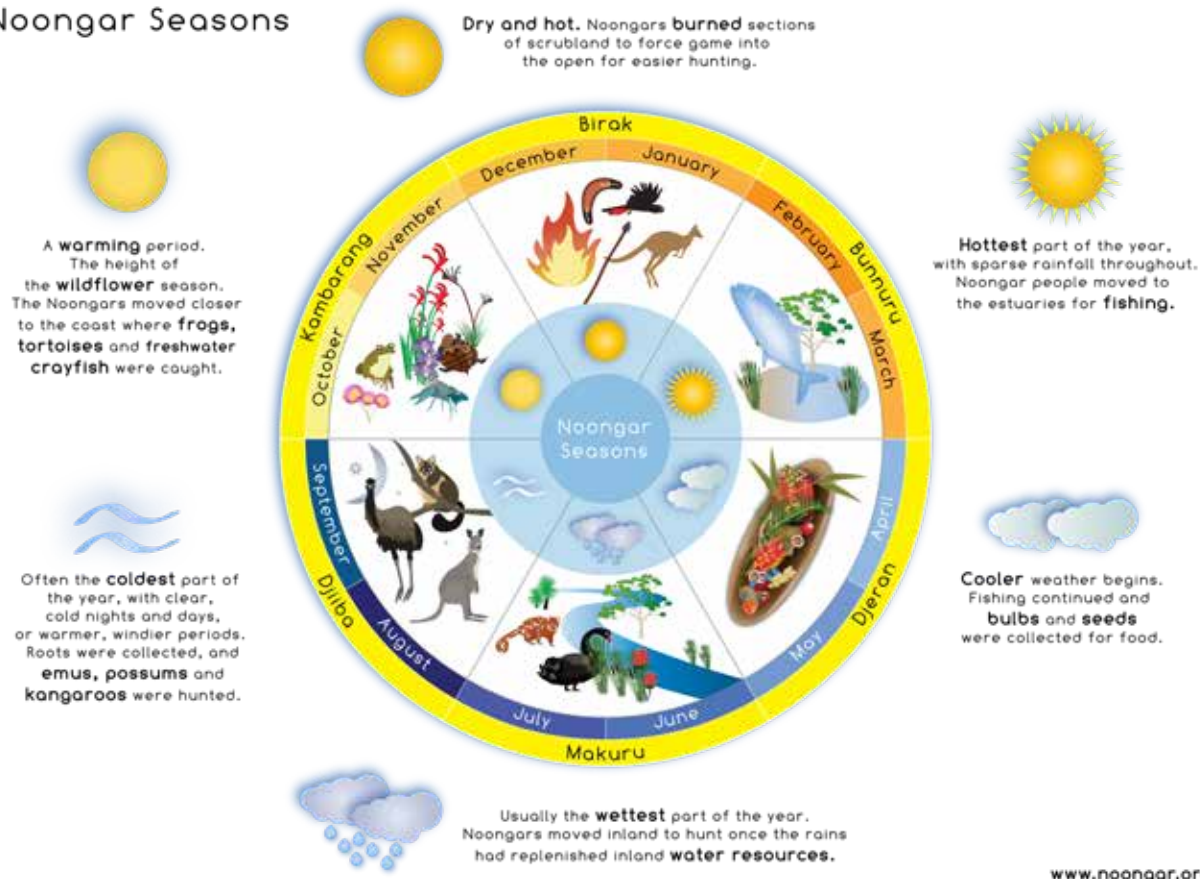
Noongar Seasons

Dry and hot. Noongars burned sections of scrubland to force game into the open for easier hunting.

A warming period. The height of the wildflower season. The Noongars moved closer to the coast where frogs, tortoises and freshwater crayfish were caught.

Hottest part of the year, with sparse rainfall throughout. Noongar people moved to the estuaries for fishing.

Birak
December
January
February
Bunuru
March
Djeran
April
May
June
July
Makuru
August
Djilba
September
October
Kambarang
November

Noongar Seasons

Often the coldest part of the year, with clear, cold nights and days, or warmer, windier periods. Roots were collected, and emus, possums and kangaroos were hunted.

Cooler weather begins. Fishing continued and bulbs and seeds were collected for food.

Usually the wettest part of the year. Noongars moved inland to hunt once the rains had replenished inland water resources.

www.noongar.or